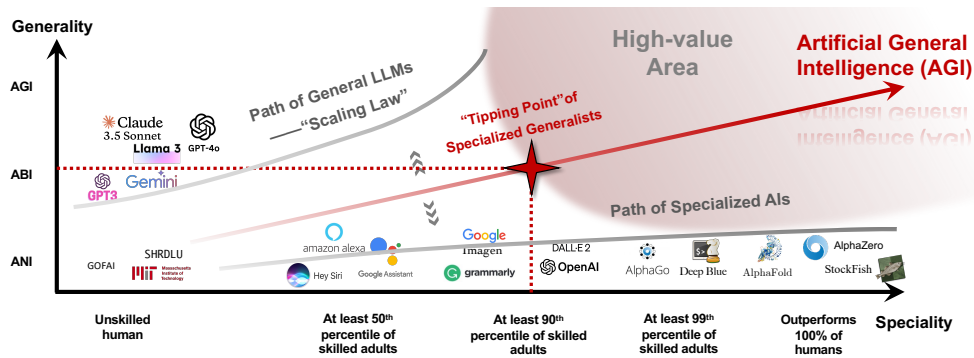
Generality

AGI

ABI

ANI

High-value Area

Artificial General Intelligence (AGI)

Path of General LLMs —"Scaling Law"

"Tipping Point"of Specialized Generalists

Path of Specialized AIs

Claude 3.5 Sonnet

Llama 3

GPT-4o

GPT3

Gemini

GOFAI

SHRDLU

Massachusetts Institute of Technology

amazon alexa

Hey Siri

Google Assistant

Google Imagen

grammarly

DALL·E 2

OpenAI

AlphaGo

Deep Blue

AlphaFold

AlphaZero

StockFish

Unskilled human

At least 50th percentile of skilled adults

At least 90th percentile of skilled adults

At least 99th percentile of skilled adults

Outperforms 100% of humans

Speciality